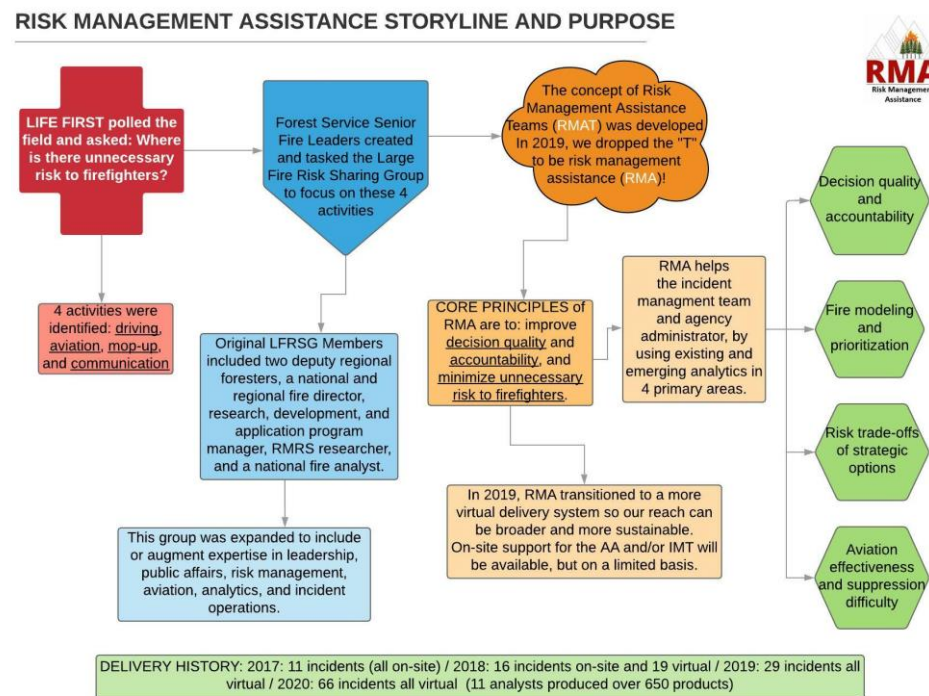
RISK MANAGEMENT ASSISTANCE STORYLINE AND PURPOSE

RMA
Risk Management Assistance

LIFE FIRST polled the field and asked: Where is there unnecessary risk to firefighters?

Forest Service Senior Fire Leaders created and tasked the Large Fire Risk Sharing Group to focus on these 4 activities

The concept of Risk Management Assistance Teams (RMAT) was developed In 2019, we dropped the "T" to be risk management assistance (RMA)!

4 activities were identified: driving, aviation, mop-up, and communication

Original LFRSG Members included two deputy regional foresters, a national and regional fire director, research, development, and application program manager, RMRS researcher, and a national fire analyst.

This group was expanded to include or augment expertise in leadership, public affairs, risk management, aviation, analytics, and incident operations.

CORE PRINCIPLES of RMA are to: improve decision quality and accountability, and minimize unnecessary risk to firefighters.

RMA helps the incident managment team and agency administrator, by using existing and emerging analytics in 4 primary areas.

In 2019, RMA transitioned to a more virtual delivery system so our reach can be broader and more sustainable. On-site support for the AA and/or IMT will be available, but on a limited basis.

Decision quality and accountability

Fire modeling and prioritization

Risk trade-offs of strategic options

Aviation effectiveness and suppression difficulty

DELIVERY HISTORY: 2017: 11 incidents (all on-site) / 2018: 16 incidents on-site and 19 virtual / 2019: 29 incidents all virtual / 2020: 66 incidents all virtual (11 analysts produced over 650 products)